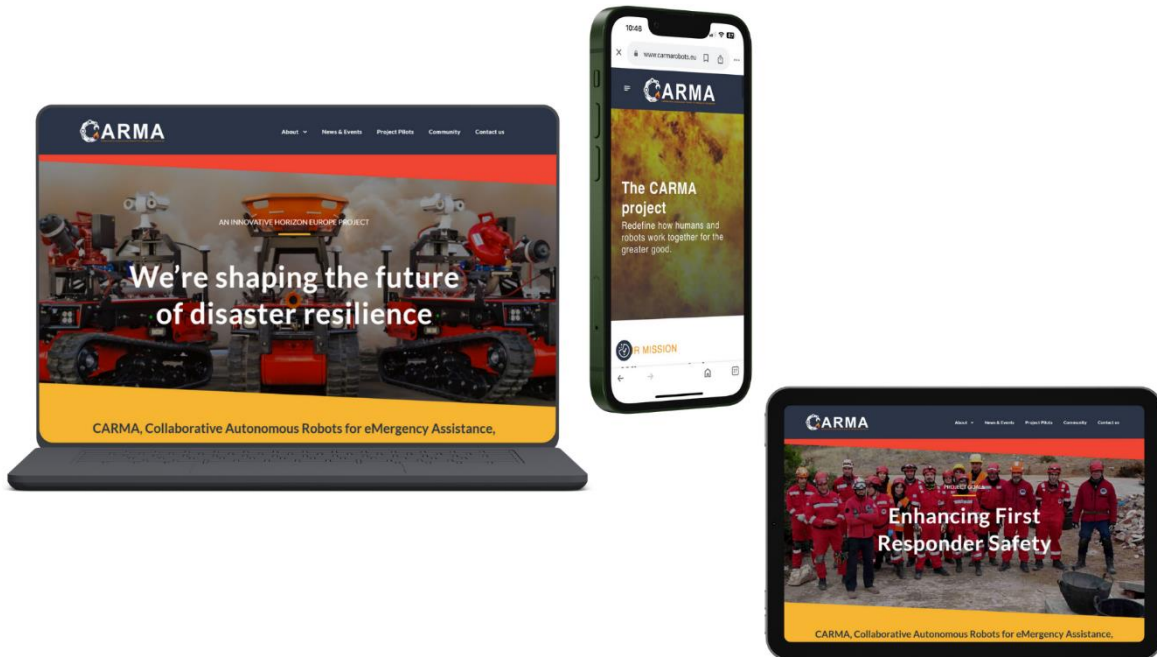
CARMA

About News & Events Project Pilots Community Contact us

AN INNOVATIVE HORIZON EUROPE PROJECT

We're shaping the future of disaster resilience

CARMA, Collaborative Autonomous Robots for eMergency Assistance,

10:46

www.carmarobots.eu

CARMA

The CARMA project

Redefine how humans and robots work together for the greater good.

R MISSION

CARMA

About News & Events Project Pilots Community Contact us

PROJECT OVERVIEW

Enhancing First Responder Safety

CARMA, Collaborative Autonomous Robots for eMergency Assistance,